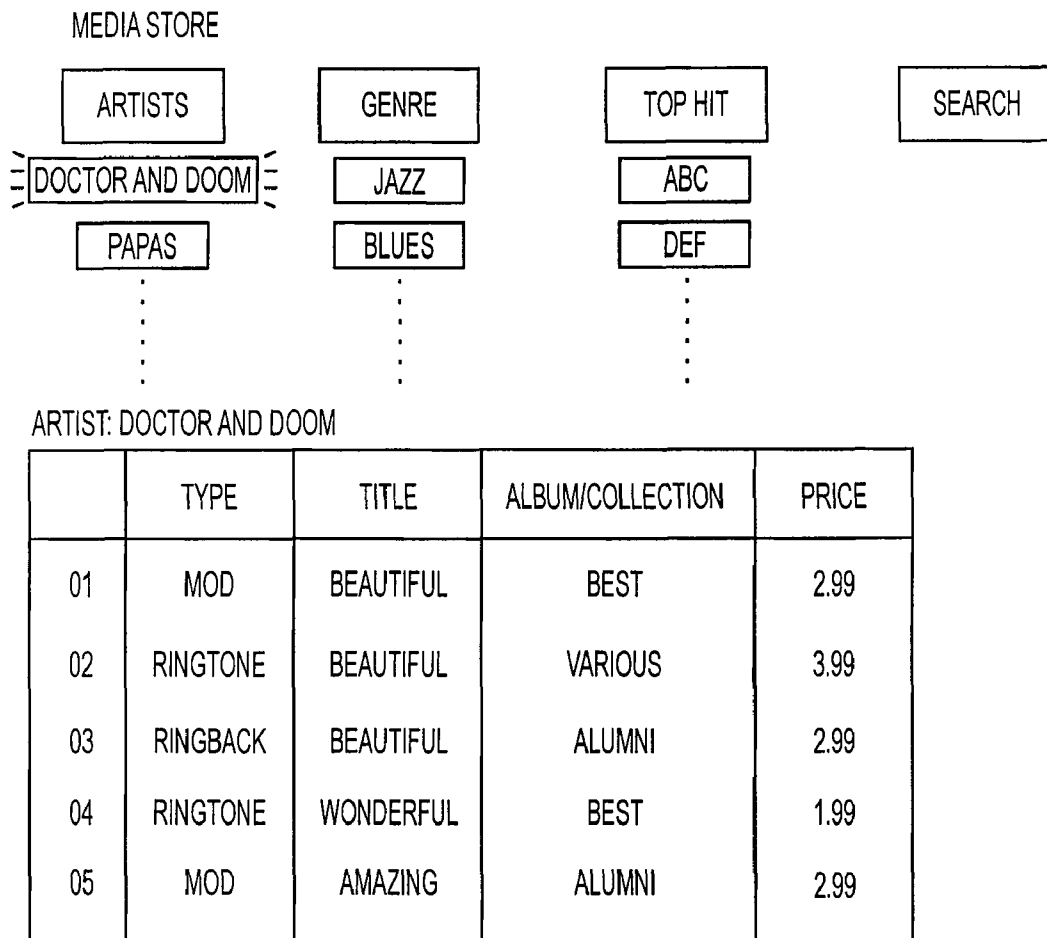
MEDIA STORE

ARTISTS

DOCTOR AND DOOM

PAPAS

GENRE

JAZZ

BLUES

TOP HIT

ABC

DEF

SEARCH

ARTIST: DOCTOR AND DOOM

| | TYPE | TITLE | ALBUM/COLLECTION | PRICE |
|---|---|---|---|---|
| 01 | MOD | BEAUTIFUL | BEST | 2.99 |
| 02 | RINGTONE | BEAUTIFUL | VARIOUS | 3.99 |
| 03 | RINGBACK | BEAUTIFUL | ALUMNI | 2.99 |
| 04 | RINGTONE | WONDERFUL | BEST | 1.99 |
| 05 | MOD | AMAZING | ALUMNI | 2.99 |